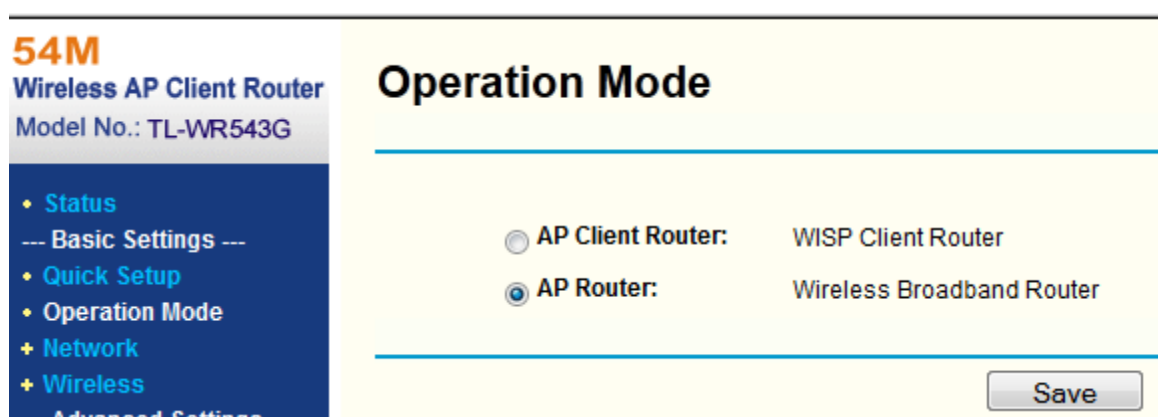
54M
Wireless AP Client Router
Model No.: TL-WR543G

• Status
--- Basic Settings ---
• Quick Setup
• Operation Mode
+ Network
+ Wireless
--- Advanced Settings

Operation Mode

AP Client Router: WISP Client Router
AP Router: Wireless Broadband Router

Save